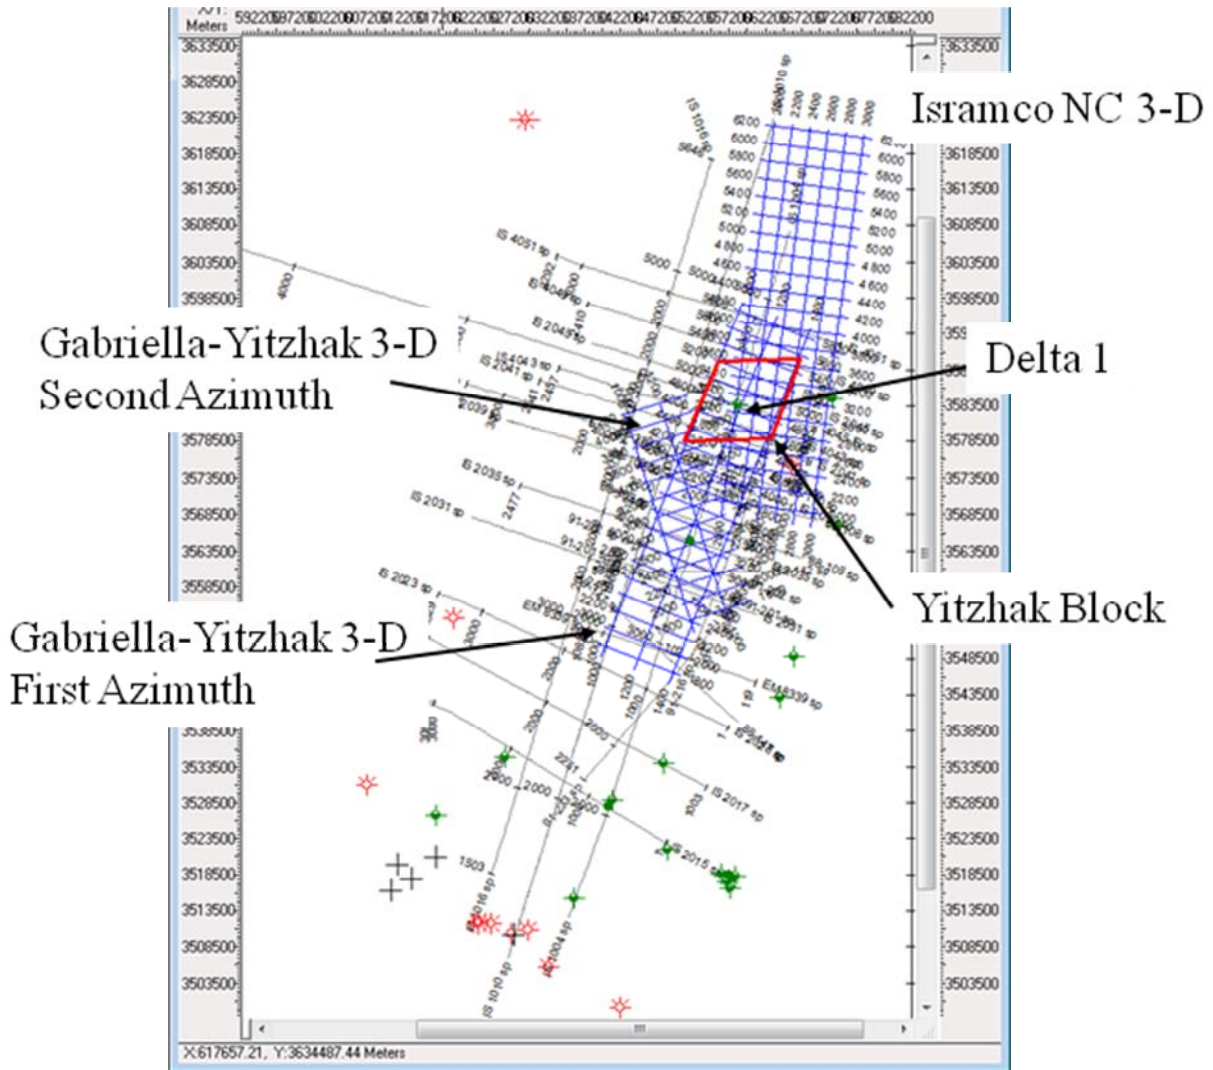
X/Y: Meters 592200 597200 602200 607200 612200 617200 622200 627200 632200 637200 642200 647200 652200 657200 662200 667200 672200 677200 682200

3633500
3628500
3623500
3618500
3613500
3608500
3603500
3598500
3583500
3578500
3573500
3568500
3563500
3558500
3538500
3533500
3528500
3523500
3518500
3513500
3508500
3503500

3633500
3618500
3613500
3608500
3603500
3598500
3583500
3578500
3573500
3568500
3563500
3548500
3543500
3538500
3533500
3528500
3523500
3518500
3513500
3508500
3503500

Isramco NC 3-D

Gabriella-Yitzhak 3-D Second Azimuth

Delta 1

Yitzhak Block

Gabriella-Yitzhak 3-D First Azimuth

IS 4051 sp
IS 2049 sp
IS 4043 sp
IS 2041 sp
IS 2035 sp
IS 2031 sp
IS 2023 sp
IS 2017 sp
IS 2015 sp
IS 1010 sp
EM339 sp

6200
6000
5800
5600
5400
5200
5000
4800
4600
4400
4200
4000
3600
3200
2200
2000
2400
2800
3000
1000
1200
1400
1503
1003

X:617657.21, Y:3634487.44 Meters